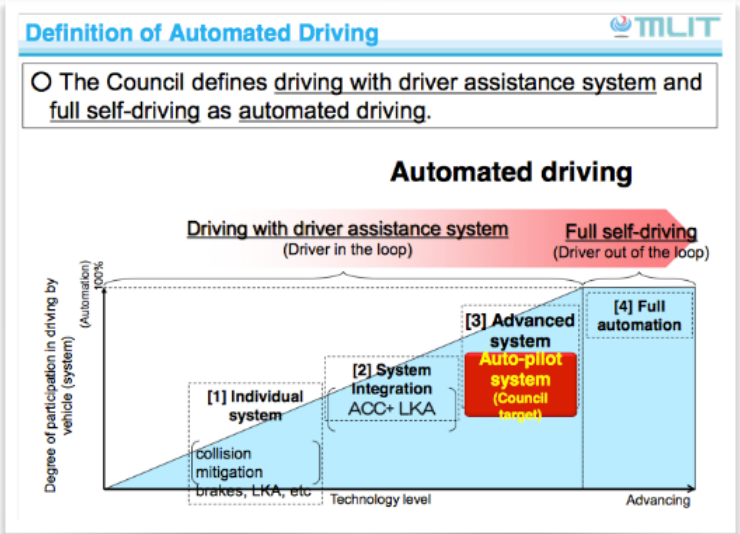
Definition of Automated Driving

MLIT

○ The Council defines driving with driver assistance system and full self-driving as automated driving.

Automated driving

Driving with driver assistance system
(Driver in the loop)

Full self-driving
(Driver out of the loop)

(Automation) 100%

Degree of participation in driving by vehicle (system)

[4] Full automation

[3] Advanced system

Auto-pilot system
(Council target)

[2] System Integration
ACC+ LKA

[1] Individual system

collision mitigation brakes, LKA, etc

Technology level

Advancing